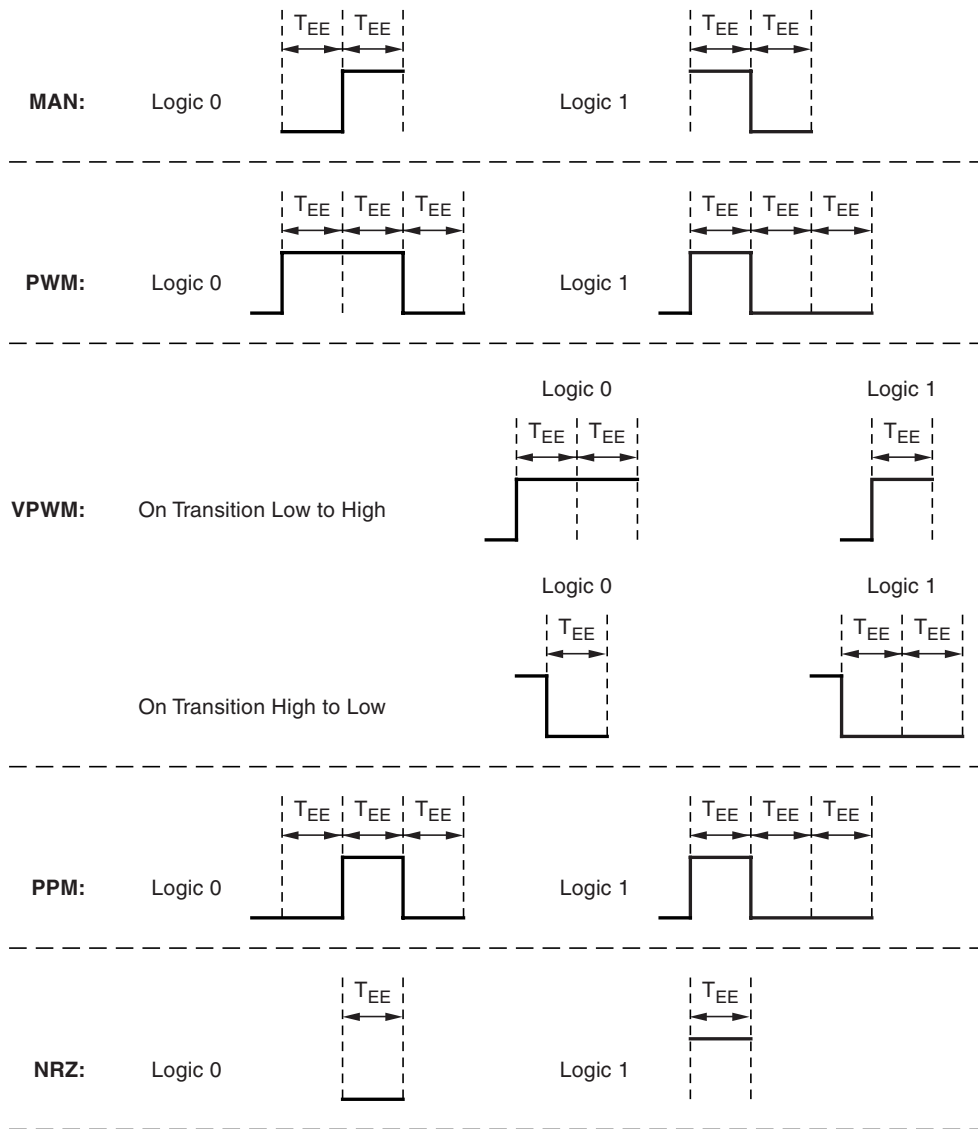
$T_{EE}$ $T_{EE}$ $T_{EE}$ $T_{EE}$

**MAN:** Logic 0 Logic 1

$T_{EE}$ $T_{EE}$ $T_{EE}$ $T_{EE}$ $T_{EE}$ $T_{EE}$

**PWM:** Logic 0 Logic 1

Logic 0 Logic 1

$T_{EE}$ $T_{EE}$ $T_{EE}$

**VPWM:** On Transition Low to High

Logic 0 Logic 1

$T_{EE}$ $T_{EE}$ $T_{EE}$

On Transition High to Low

$T_{EE}$ $T_{EE}$ $T_{EE}$ $T_{EE}$ $T_{EE}$ $T_{EE}$

**PPM:** Logic 0 Logic 1

$T_{EE}$ $T_{EE}$

**NRZ:** Logic 0 Logic 1